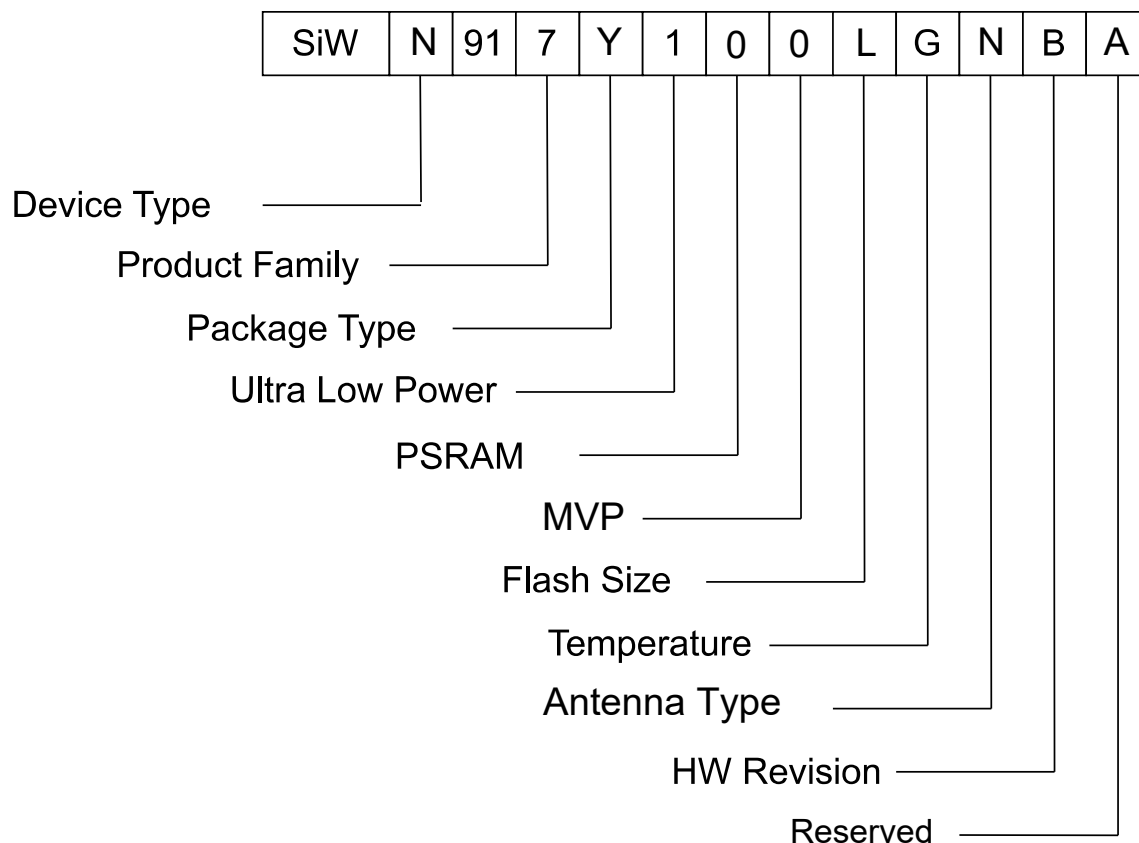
| SiW | N | 91 | 7 | Y | 1 | 0 | 0 | L | G | N | B | A |
|---|---|---|---|---|---|---|---|---|---|---|---|---|

Device Type
Product Family
Package Type
Ultra Low Power
PSRAM
MVP
Flash Size
Temperature
Antenna Type
HW Revision
Reserved